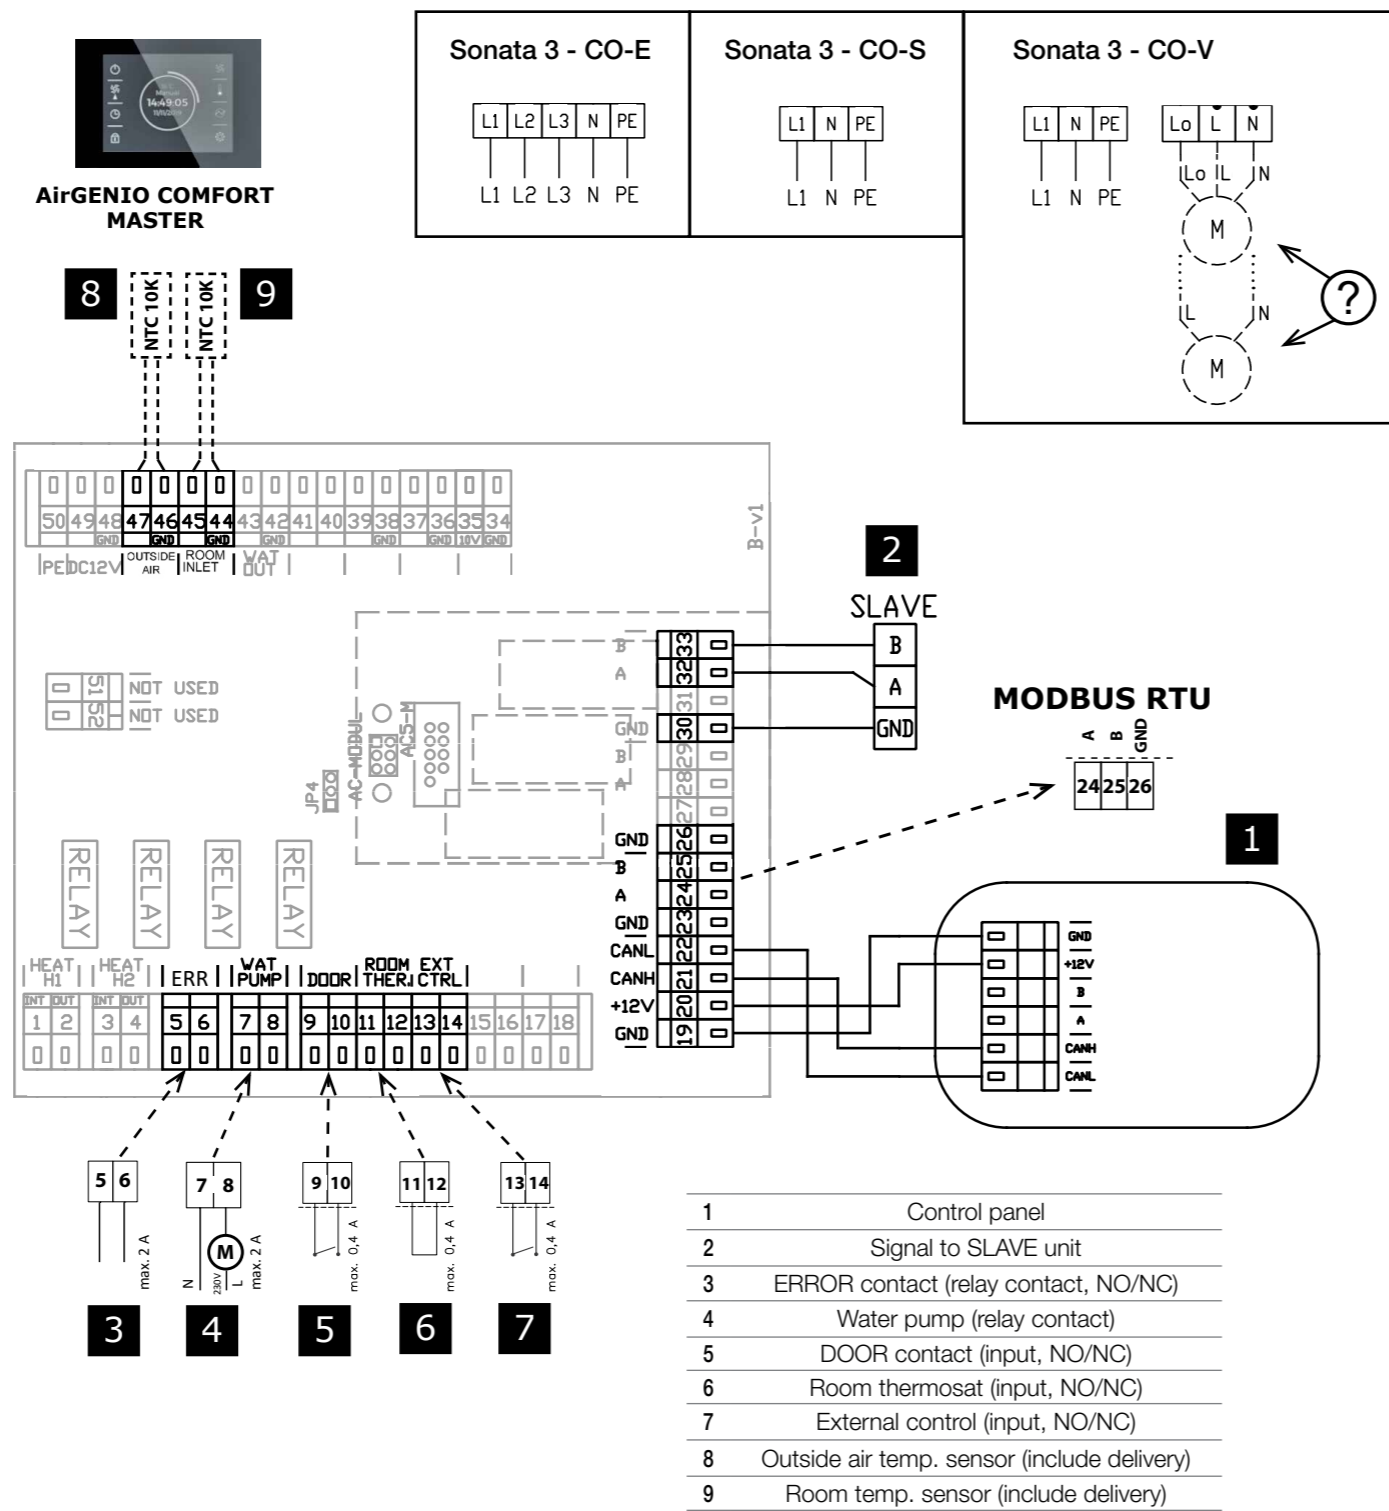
AirGENIO COMFORT MASTER

Sonata 3 - CO-E
L1 L2 L3 N PE
L1 L2 L3 N PE

Sonata 3 - CO-S
L1 N PE
L1 N PE

Sonata 3 - CO-V
L1 N PE
L1 N PE
Lo L N
Lo L N
M
L N
M
?

8 NTC 10K NTC 10K 9

50 49 48 47 46 45 44 43 42 41 40 39 38 37 36 35 34
GND GND GND GND GND 10V GND
PE DC12V OUTSIDE AIR ROOM INLET WAT OUT
B-v1

51 NOT USED
52 NOT USED

JP4 AC-MODUL AC5-M

2
SLAVE
B
A
GND

33 B
32 A
31
30 GND
29 B
28 A
27
26 GND
25 B
24 A
23 GND
22 CANL
21 CANH
20 +12V
19 GND

MODBUS RTU
A B GND
24 25 26

1
GND
+12V
B
A
CANH
CANL

RELAY RELAY RELAY RELAY

HEAT H1 HEAT H2 ERR WAT PUMP DOOR ROOM THER. EXT CTRL
INT OUT INT OUT
1 2 3 4 5 6 7 8 9 10 11 12 13 14 15 16 17 18

5 6 max. 2 A
7 8 M N 230V L max. 2 A
9 10 max. 0,4 A
11 12 max. 0,4 A
13 14 max. 0,4 A

3 4 5 6 7

| | |
|---|---|
| 1 | Control panel |
| 2 | Signal to SLAVE unit |
| 3 | ERROR contact (relay contact, NO/NC) |
| 4 | Water pump (relay contact) |
| 5 | DOOR contact (input, NO/NC) |
| 6 | Room thermosat (input, NO/NC) |
| 7 | External control (input, NO/NC) |
| 8 | Outside air temp. sensor (include delivery) |
| 9 | Room temp. sensor (include delivery) |